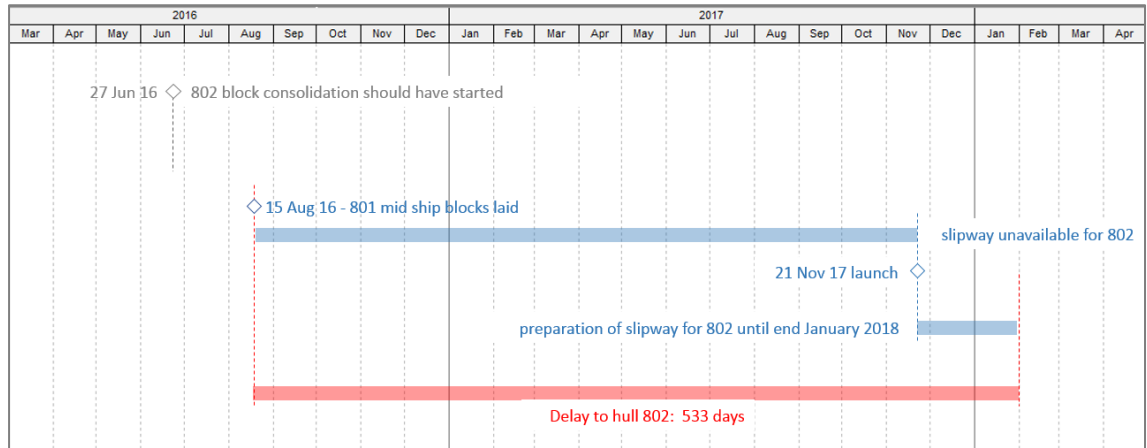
| 2016 | | | | | | | | | | 2017 | | | | | | | | | | | | | | | |
|---|---|---|---|---|---|---|---|---|---|---|---|---|---|---|---|---|---|---|---|---|---|---|---|---|---|
| Mar | Apr | May | Jun | Jul | Aug | Sep | Oct | Nov | Dec | Jan | Feb | Mar | Apr | May | Jun | Jul | Aug | Sep | Oct | Nov | Dec | Jan | Feb | Mar | Apr |

27 Jun 16 802 block consolidation should have started

15 Aug 16 - 801 mid ship blocks laid

slipway unavailable for 802

21 Nov 17 launch

preparation of slipway for 802 until end January 2018

Delay to hull 802: 533 days